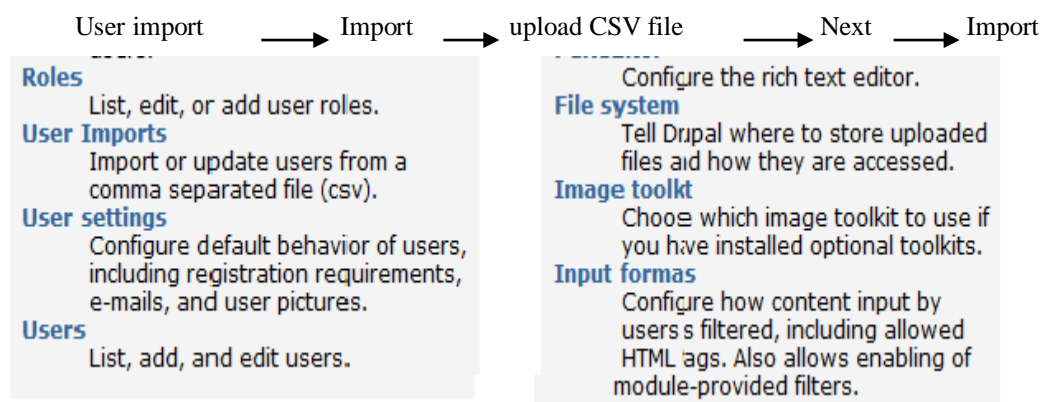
User import → Import → upload CSV file → Next → Import

Roles
List, edit, or add user roles.
User Imports
Import or update users from a comma separated file (csv).
User settings
Configure default behavior of users, including registration requirements, e-mails, and user pictures.
Users
List, add, and edit users.

Configure the rich text editor.
File system
Tell Drupal where to store uploaded files aid how they are accessed.
Image toolkt
Chooe which image toolkit to use if you hve installed optional toolkits.
Input formas
Configure how content input by users s filtered, including allowed HTML ags. Also allows enabling of module-provided filters.